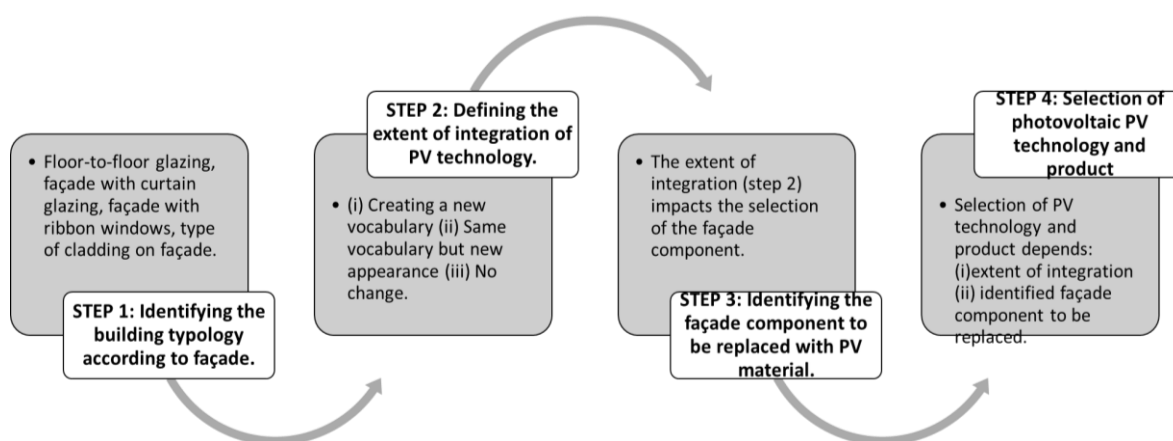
• Floor-to-floor glazing, façade with curtain glazing, façade with ribbon windows, type of cladding on façade.

STEP 1: Identifying the building typology according to façade.

STEP 2: Defining the extent of integration of PV technology.

• (i) Creating a new vocabulary (ii) Same vocabulary but new appearance (iii) No change.

• The extent of integration (step 2) impacts the selection of the façade component.

STEP 3: Identifying the façade component to be replaced with PV material.

STEP 4: Selection of photovoltaic PV technology and product

• Selection of PV technology and product depends: (i)extent of integration (ii) identified façade component to be replaced.